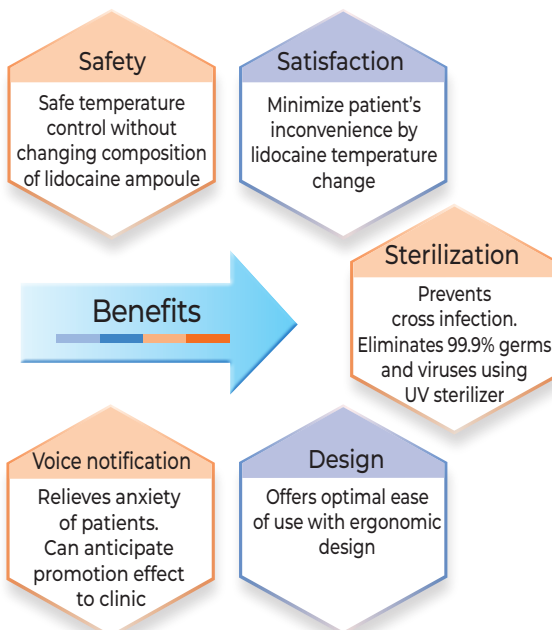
Safety

Safe temperature control without changing composition of lidocaine ampoule

Satisfaction

Minimize patient's inconvenience by lidocaine temperature change

Benefits

Sterilization

Prevents cross infection. Eliminates 99.9% germs and viruses using UV sterilizer

Voice notification

Relieves anxiety of patients. Can anticipate promotion effect to clinic

Design

Offers optimal ease of use with ergonomic design